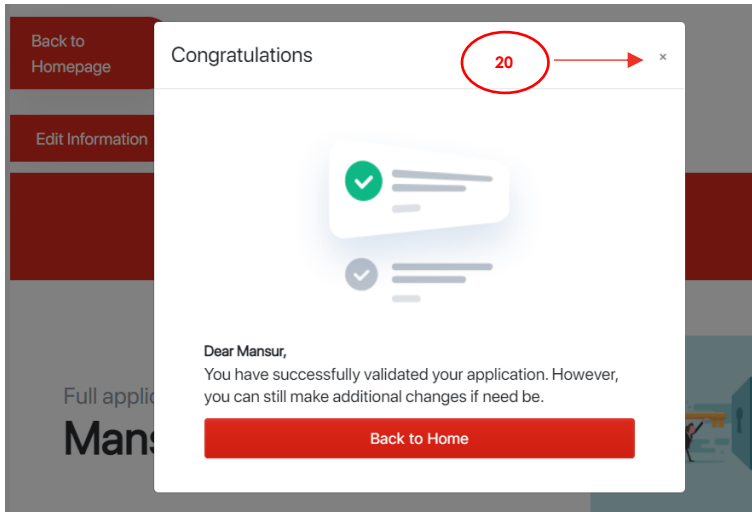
Back to Homepage

Edit Information

Full applic

Mans

Congratulations

20

×

Dear Mansur,
You have successfully validated your application. However, you can still make additional changes if need be.

Back to Home